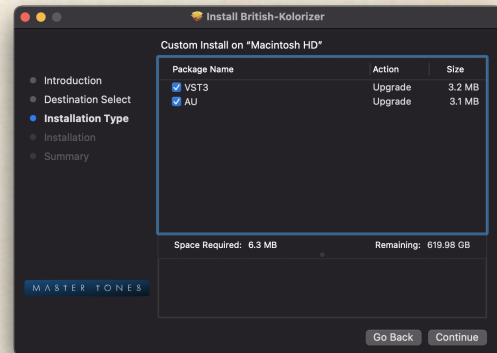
Install British-Kolorizer

Custom Install on "Macintosh HD"

Introduction
Destination Select
Installation Type
Installation
Summary

| Package Name | Action | Size |
|---|---|---|
| VST3 | Upgrade | 3.2 MB |
| AU | Upgrade | 3.1 MB |

Space Required: 6.3 MB
Remaining: 619.98 GB

MASTER TONES

Go Back
Continue